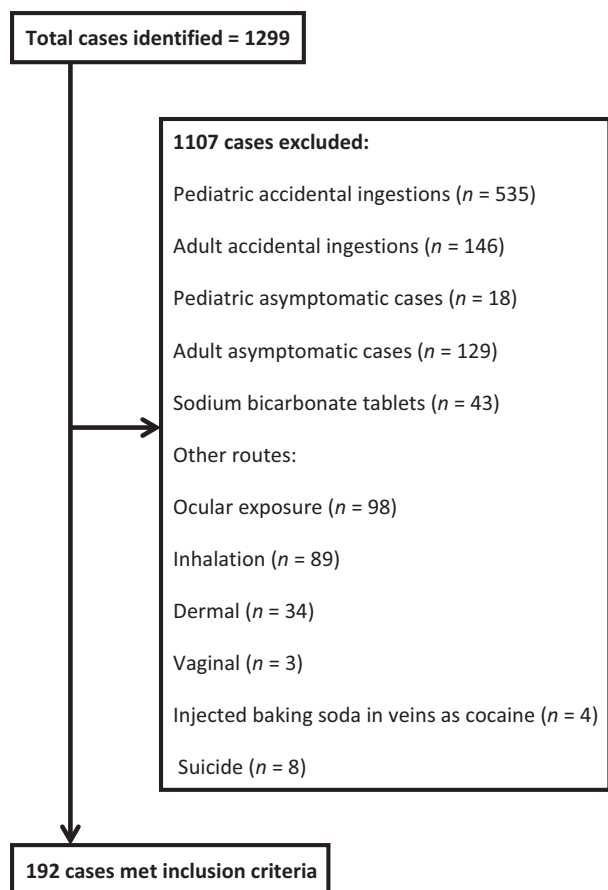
Total cases identified = 1299

1107 cases excluded:

Pediatric accidental ingestions ($n$ = 535)

Adult accidental ingestions ($n$ = 146)

Pediatric asymptomatic cases ($n$ = 18)

Adult asymptomatic cases ($n$ = 129)

Sodium bicarbonate tablets ($n$ = 43)

Other routes:

Ocular exposure ($n$ = 98)

Inhalation ($n$ = 89)

Dermal ($n$ = 34)

Vaginal ($n$ = 3)

Injected baking soda in veins as cocaine ($n$ = 4)

Suicide ($n$ = 8)

192 cases met inclusion criteria